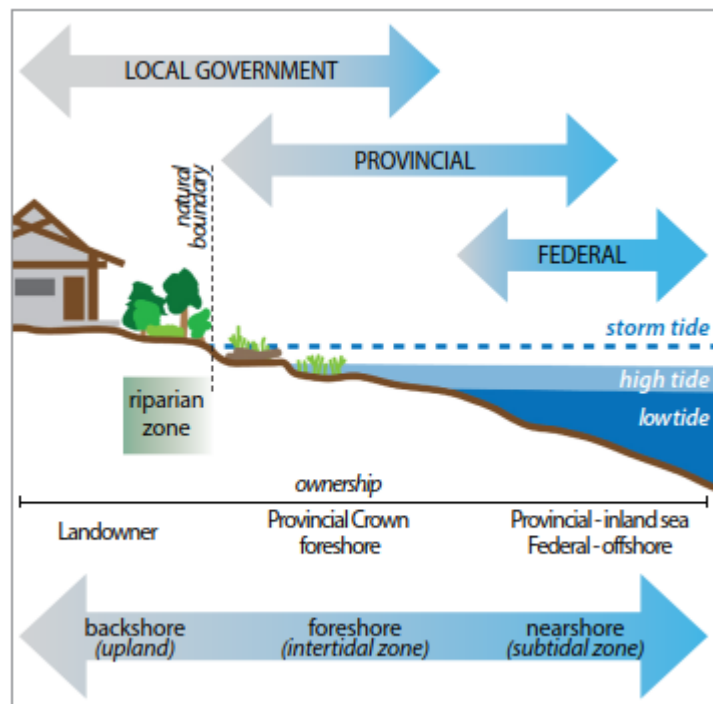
LOCAL GOVERNMENT

PROVINCIAL

FEDERAL

natural boundary

storm tide

high tide

lowtide

riparian zone

ownership

Landowner

Provincial Crown foreshore

Provincial - inland sea
Federal - offshore

backshore
(upland)

foreshore
(intertidal zone)

nearshore
(subtidal zone)